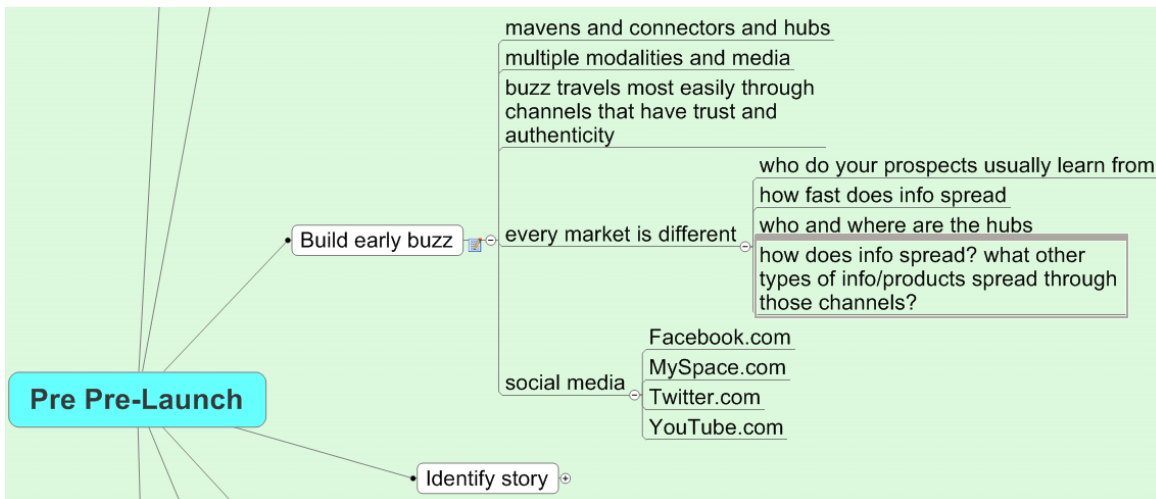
Pre Pre-Launch

Build early buzz

mavens and connectors and hubs

multiple modalities and media

buzz travels most easily through channels that have trust and authenticity

every market is different

who do your prospects usually learn from

how fast does info spread

who and where are the hubs

how does info spread? what other types of info/products spread through those channels?

social media

Facebook.com

MySpace.com

Twitter.com

YouTube.com

Identify story